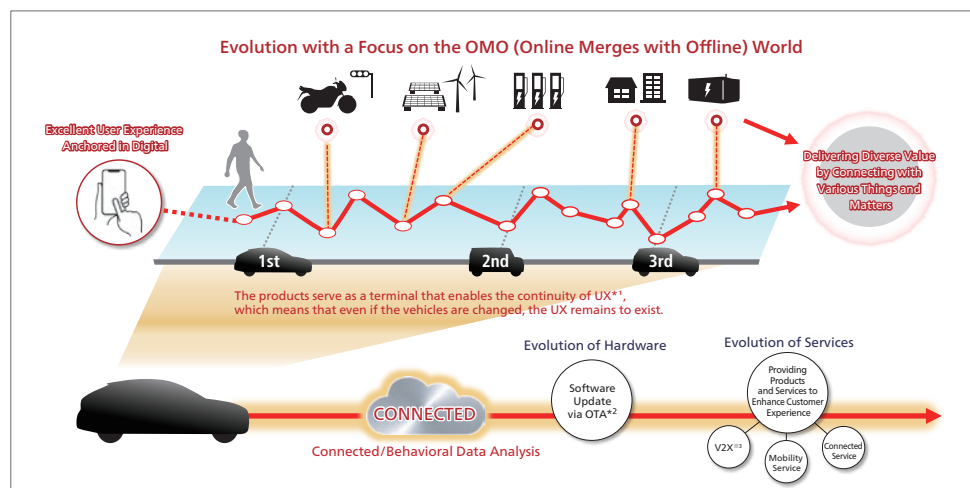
Evolution with a Focus on the OMO (Online Merges with Offline) World

Excellent User Experience Anchored in Digital

Delivering Diverse Value by Connecting with Various Things and Matters

1st

2nd

3rd

The products serve as a terminal that enables the continuity of UX*1, which means that even if the vehicles are changed, the UX remains to exist.

Evolution of Hardware

Evolution of Services

Software Update via OTA*2

Providing Products and Services to Enhance Customer Experience

CONNECTED

Connected/Behavioral Data Analysis

V2X*3

Mobility Service

Connected Service